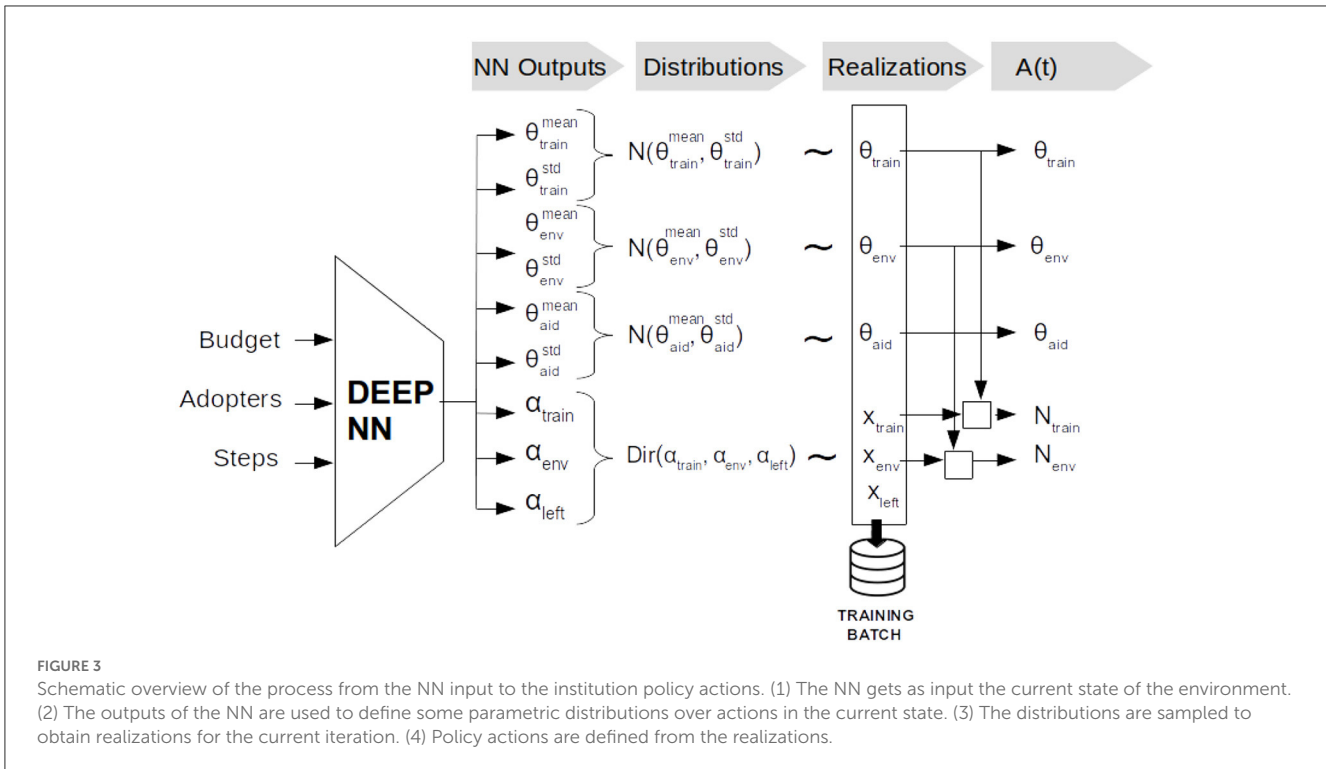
NN Outputs

Distributions

Realizations

A(t)

Budget

Adopters

Steps

DEEP NN

$\theta_{train}^{mean}$

$\theta_{train}^{std}$

$\theta_{env}^{mean}$

$\theta_{env}^{std}$

$\theta_{aid}^{mean}$

$\theta_{aid}^{std}$

$\alpha_{train}$

$\alpha_{env}$

$\alpha_{left}$

$N(\theta_{train}^{mean}, \theta_{train}^{std})$ ~

$N(\theta_{env}^{mean}, \theta_{env}^{std})$ ~

$N(\theta_{aid}^{mean}, \theta_{aid}^{std})$ ~

$Dir(\alpha_{train}, \alpha_{env}, \alpha_{left})$ ~

$\theta_{train}$

$\theta_{env}$

$\theta_{aid}$

$x_{train}$

$x_{env}$

$x_{left}$

TRAINING BATCH

$\theta_{train}$

$\theta_{env}$

$\theta_{aid}$

$N_{train}$

$N_{env}$

FIGURE 3

Schematic overview of the process from the NN input to the institution policy actions. (1) The NN gets as input the current state of the environment. (2) The outputs of the NN are used to define some parametric distributions over actions in the current state. (3) The distributions are sampled to obtain realizations for the current iteration. (4) Policy actions are defined from the realizations.